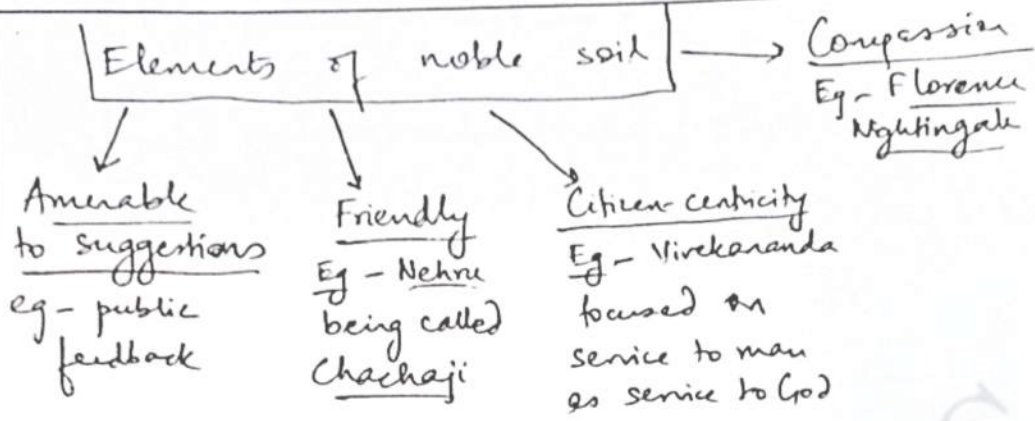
Elements of noble soil

Compassion
Eg - Florence Nightingale

Amenable to suggestions
eg - public feedback

Friendly
Eg - Nehru being called Chachaji

Citizen-centricity
Eg - Vivekananda focused on service to man as service to God